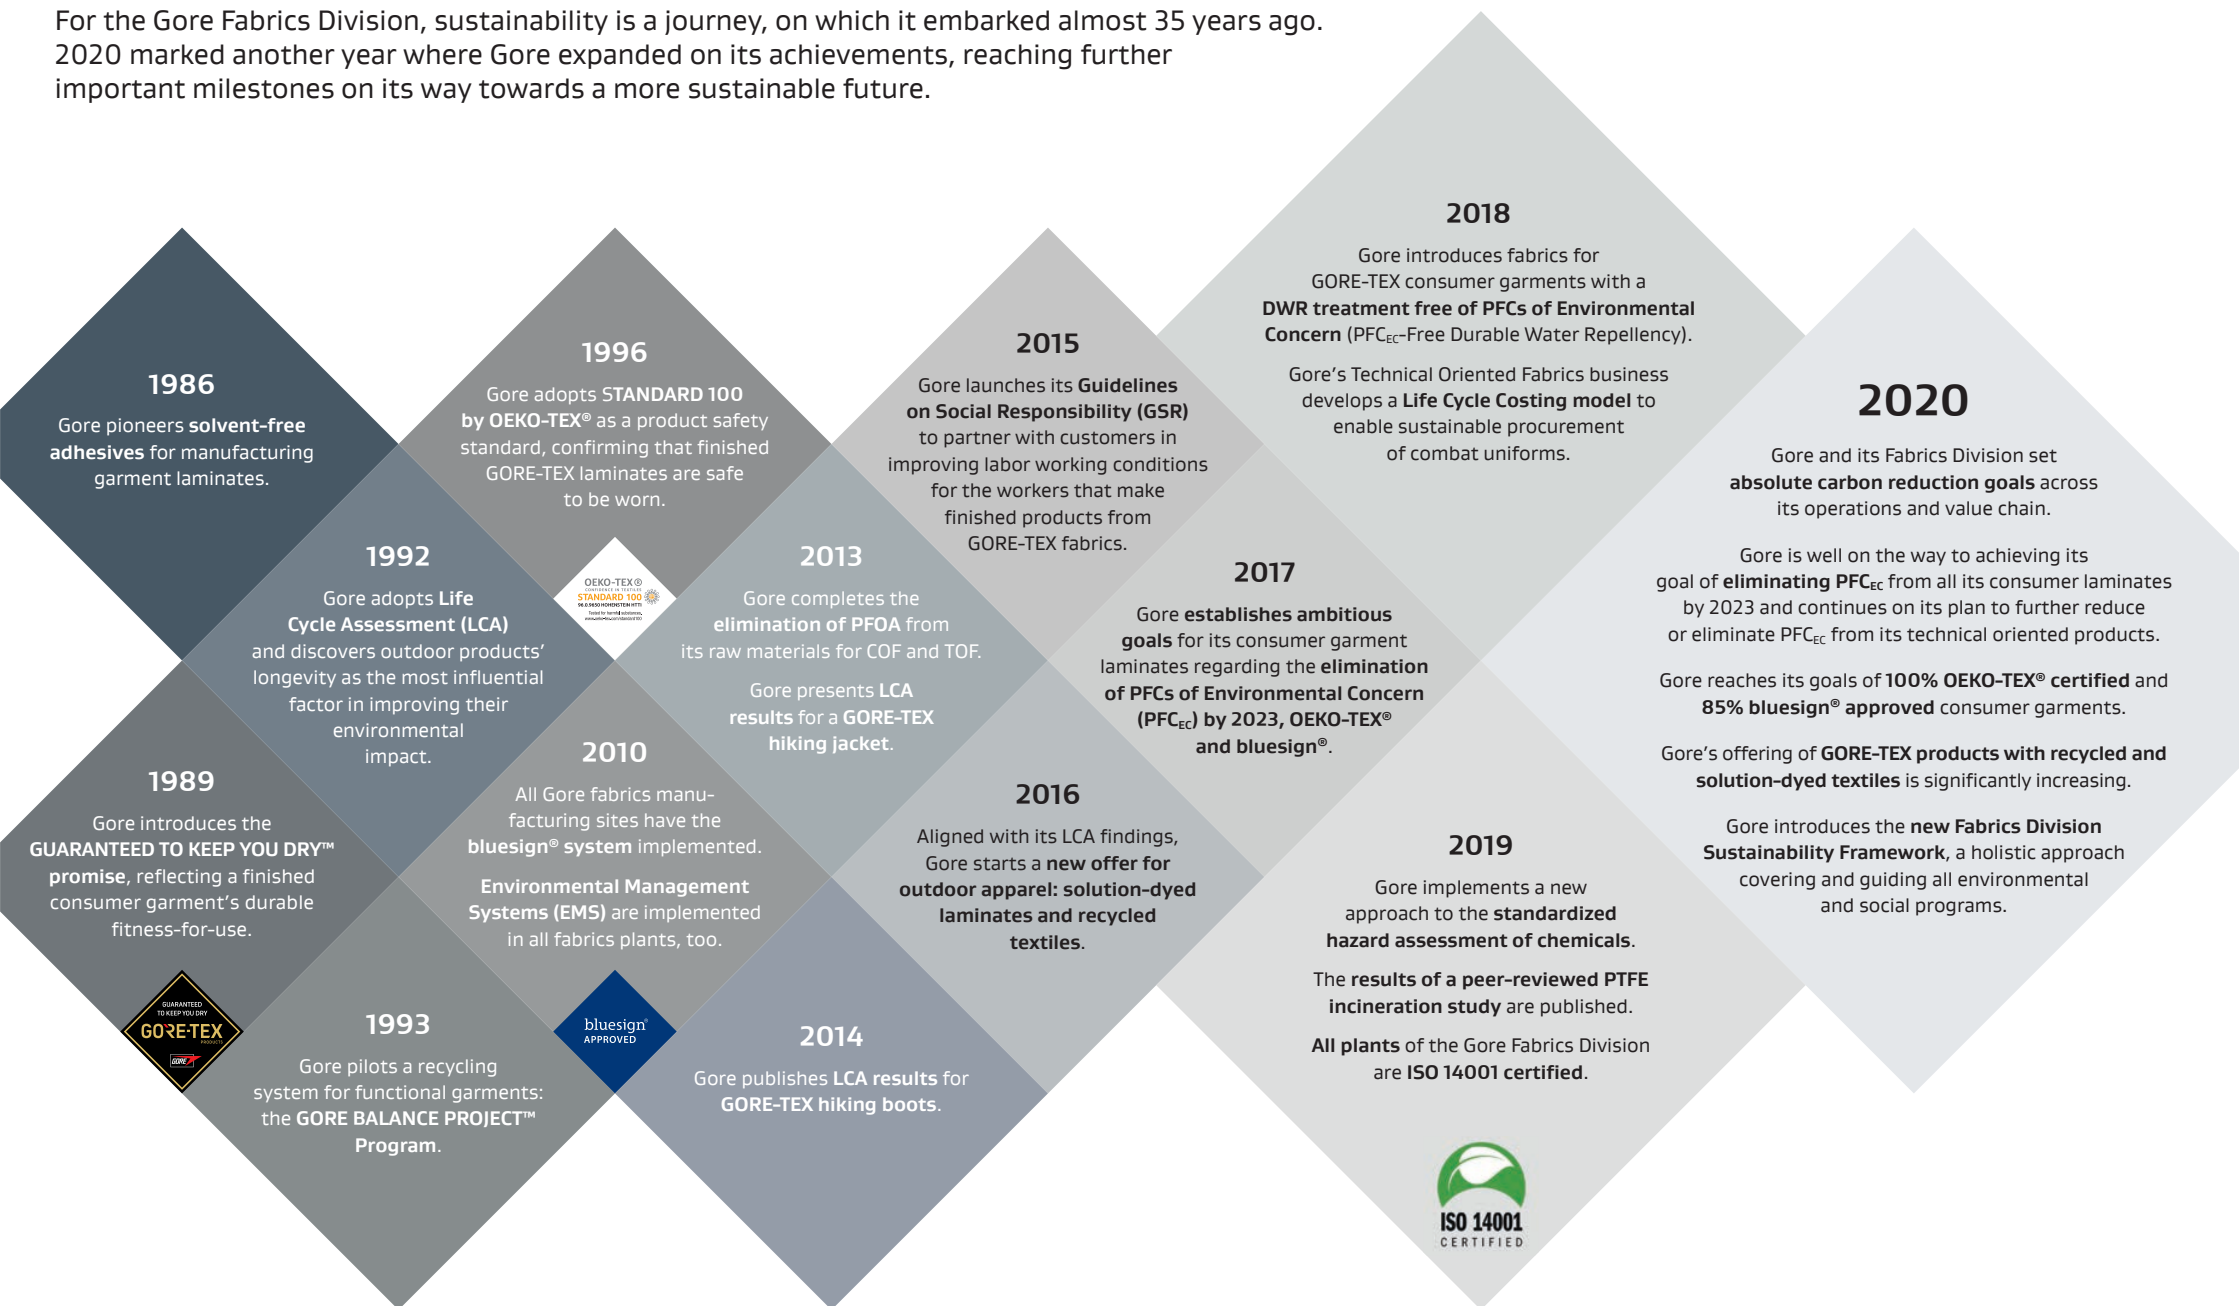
For the Gore Fabrics Division, sustainability is a journey, on which it embarked almost 35 years ago. 2020 marked another year where Gore expanded on its achievements, reaching further important milestones on its way towards a more sustainable future.

1986
Gore pioneers solvent-free adhesives for manufacturing garment laminates.

1996
Gore adopts STANDARD 100 by OEKO-TEX® as a product safety standard, confirming that finished GORE-TEX laminates are safe to be worn.

OEKO-TEX® STANDARD 100 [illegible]

1992
Gore adopts Life Cycle Assessment (LCA) and discovers outdoor products' longevity as the most influential factor in improving their environmental impact.

1989
Gore introduces the GUARANTEED TO KEEP YOU DRY™ promise, reflecting a finished consumer garment's durable fitness-for-use.

GUARANTEED TO KEEP YOU DRY GORE-TEX PRODUCTS GORE

1993
Gore pilots a recycling system for functional garments: the GORE BALANCE PROJECT™ Program.

2010
All Gore fabrics manufacturing sites have the bluesign® system implemented.

Environmental Management Systems (EMS) are implemented in all fabrics plants, too.

bluesign® APPROVED

2013
Gore completes the elimination of PFOA from its raw materials for COF and TOF.

Gore presents LCA results for a GORE-TEX hiking jacket.

2014
Gore publishes LCA results for GORE-TEX hiking boots.

2015
Gore launches its Guidelines on Social Responsibility (GSR) to partner with customers in improving labor working conditions for the workers that make finished products from GORE-TEX fabrics.

2016
Aligned with its LCA findings, Gore starts a new offer for outdoor apparel: solution-dyed laminates and recycled textiles.

2017
Gore establishes ambitious goals for its consumer garment laminates regarding the elimination of PFCs of Environmental Concern (PFC$_{EC}$) by 2023, OEKO-TEX® and bluesign®.

2018
Gore introduces fabrics for GORE-TEX consumer garments with a DWR treatment free of PFCs of Environmental Concern (PFC$_{EC}$-Free Durable Water Repellency).

Gore's Technical Oriented Fabrics business develops a Life Cycle Costing model to enable sustainable procurement of combat uniforms.

2019
Gore implements a new approach to the standardized hazard assessment of chemicals.

The results of a peer-reviewed PTFE incineration study are published.

All plants of the Gore Fabrics Division are ISO 14001 certified.

ISO 14001 CERTIFIED

2020
Gore and its Fabrics Division set absolute carbon reduction goals across its operations and value chain.

Gore is well on the way to achieving its goal of eliminating PFC$_{EC}$ from all its consumer laminates by 2023 and continues on its plan to further reduce or eliminate PFC$_{EC}$ from its technical oriented products.

Gore reaches its goals of 100% OEKO-TEX® certified and 85% bluesign® approved consumer garments.

Gore's offering of GORE-TEX products with recycled and solution-dyed textiles is significantly increasing.

Gore introduces the new Fabrics Division Sustainability Framework, a holistic approach covering and guiding all environmental and social programs.